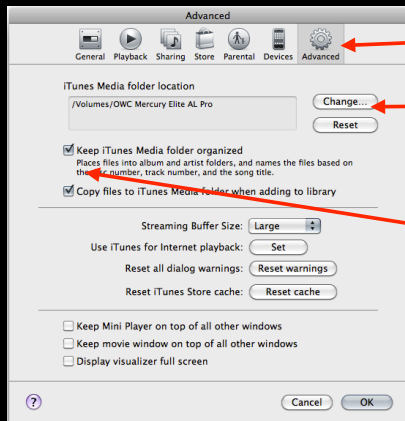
Advanced

General Playback Sharing Store Parental Devices Advanced

iTunes Media folder location

/Volumes/OWC Mercury Elite AL Pro

Change...

Reset

Keep iTunes Media folder organized

Places files into album and artist folders, and names the files based on the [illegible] number, track number, and the song title.

Copy files to iTunes Media folder when adding to library

Streaming Buffer Size: Large

Use iTunes for Internet playback: Set

Reset all dialog warnings: Reset warnings

Reset iTunes Store cache: Reset cache

Keep Mini Player on top of all other windows

Keep movie window on top of all other windows

Display visualizer full screen

?

Cancel OK